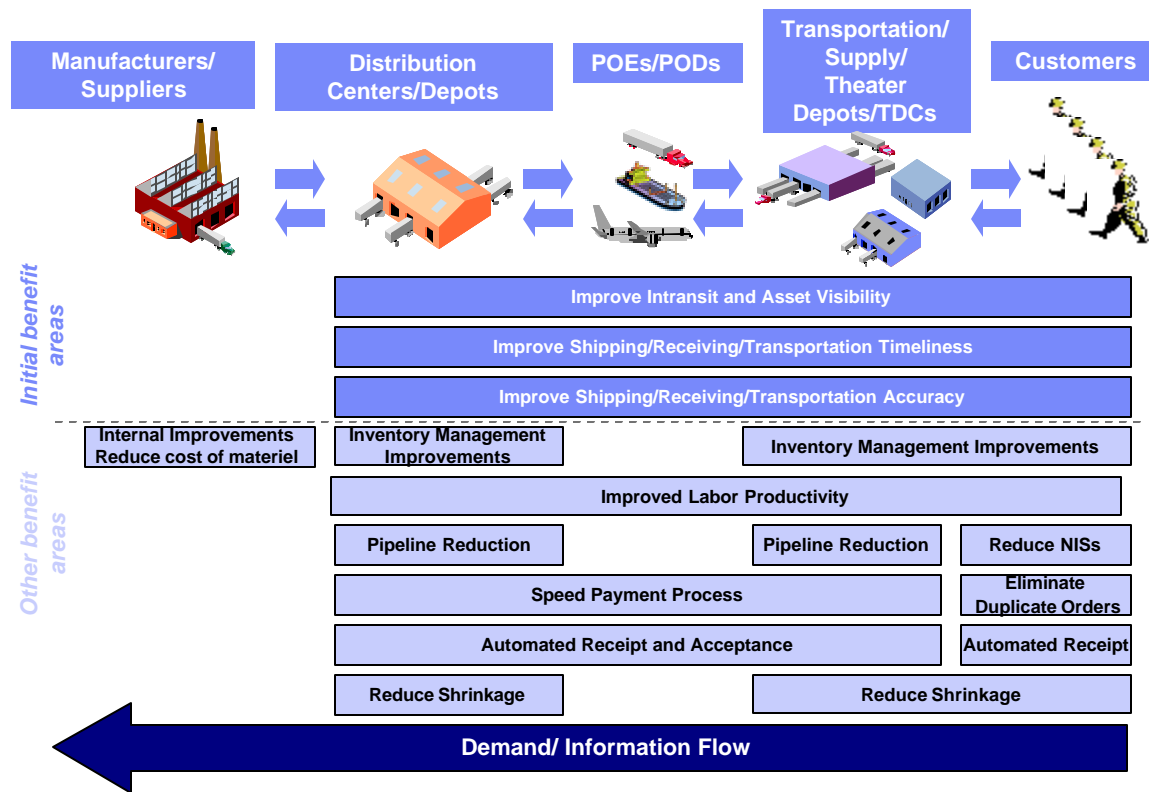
Manufacturers/ Suppliers

Distribution Centers/Depots

POEs/PODs

Transportation/ Supply/ Theater Depots/TDCs

Customers

Initial benefit areas

Improve Intransit and Asset Visibility

Improve Shipping/Receiving/Transportation Timeliness

Improve Shipping/Receiving/Transportation Accuracy

Other benefit areas

Internal Improvements Reduce cost of materiel

Inventory Management Improvements

Inventory Management Improvements

Improved Labor Productivity

Pipeline Reduction

Pipeline Reduction

Reduce NISs

Speed Payment Process

Eliminate Duplicate Orders

Automated Receipt and Acceptance

Automated Receipt

Reduce Shrinkage

Reduce Shrinkage

Demand/ Information Flow